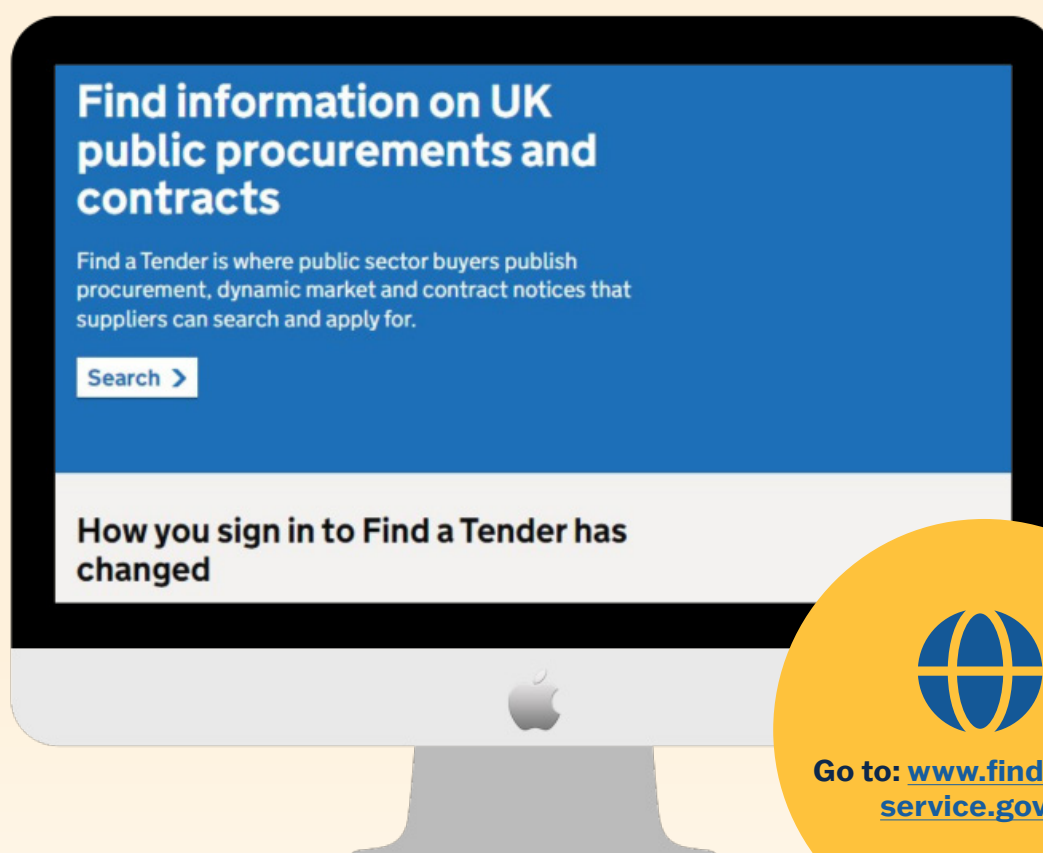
Find information on UK public procurements and contracts

Find a Tender is where public sector buyers publish procurement, dynamic market and contract notices that suppliers can search and apply for.

Search ❯

How you sign in to Find a Tender has changed

Go to: www.find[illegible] service.gov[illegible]